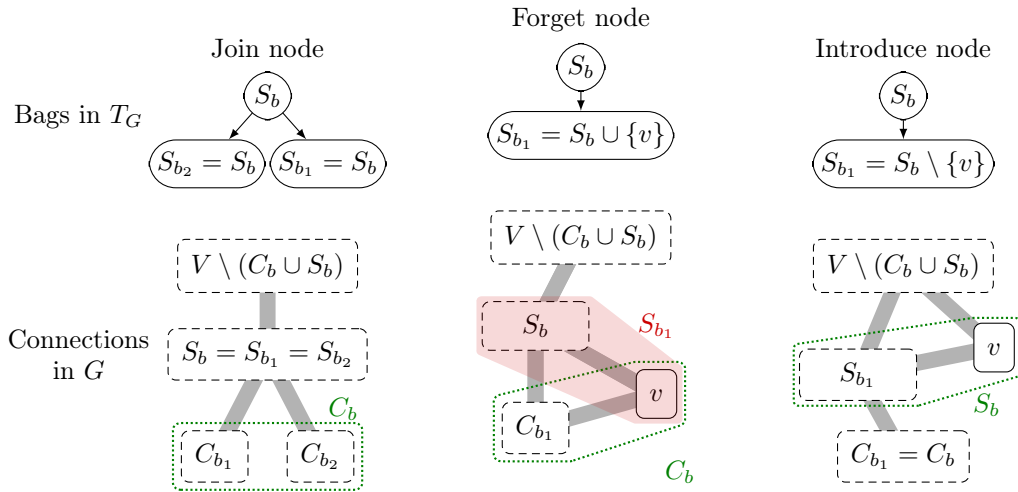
Join node

Forget node

Introduce node

Bags in $T_G$

$S_b$

$S_{b_2} = S_b$

$S_{b_1} = S_b$

$S_b$

$S_{b_1} = S_b \cup \{v\}$

$S_b$

$S_{b_1} = S_b \setminus \{v\}$

$V \setminus (C_b \cup S_b)$

$V \setminus (C_b \cup S_b)$

$V \setminus (C_b \cup S_b)$

Connections in $G$

$S_b = S_{b_1} = S_{b_2}$

$C_b$

$C_{b_1}$

$C_{b_2}$

$S_b$

$S_{b_1}$

$v$

$C_{b_1}$

$C_b$

$v$

$S_{b_1}$

$S_b$

$C_{b_1} = C_b$